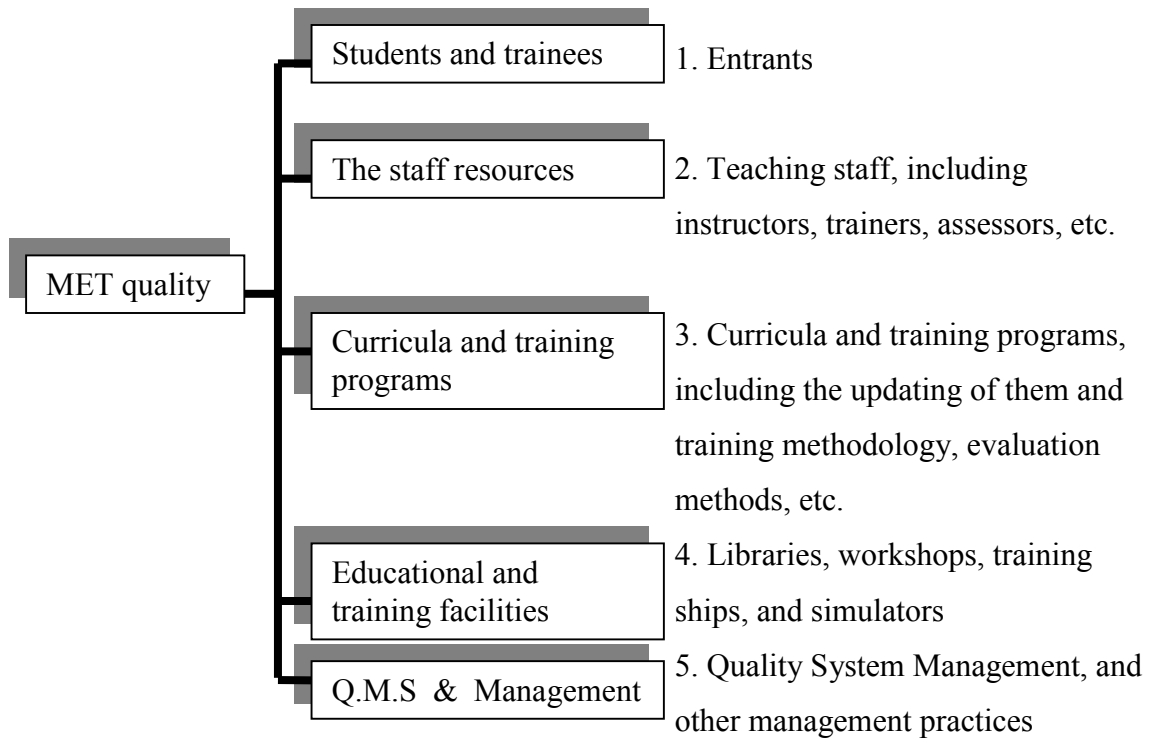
MET quality

Students and trainees

1. Entrants

The staff resources

2. Teaching staff, including instructors, trainers, assessors, etc.

Curricula and training programs

3. Curricula and training programs, including the updating of them and training methodology, evaluation methods, etc.

Educational and training facilities

4. Libraries, workshops, training ships, and simulators

Q.M.S & Management

5. Quality System Management, and other management practices